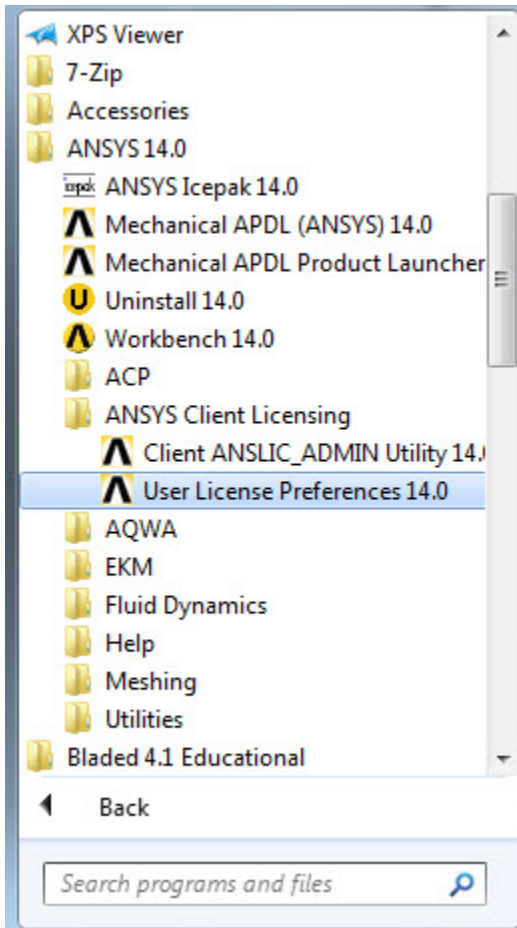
XPS Viewer
7-Zip
Accessories
ANSYS 14.0
icepak ANSYS Icepak 14.0
Mechanical APDL (ANSYS) 14.0
Mechanical APDL Product Launcher
U Uninstall 14.0
Workbench 14.0
ACP
ANSYS Client Licensing
Client ANSLIC_ADMIN Utility 14.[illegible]
User License Preferences 14.0
AQWA
EKM
Fluid Dynamics
Help
Meshing
Utilities
Bladed 4.1 Educational
Back
Search programs and files